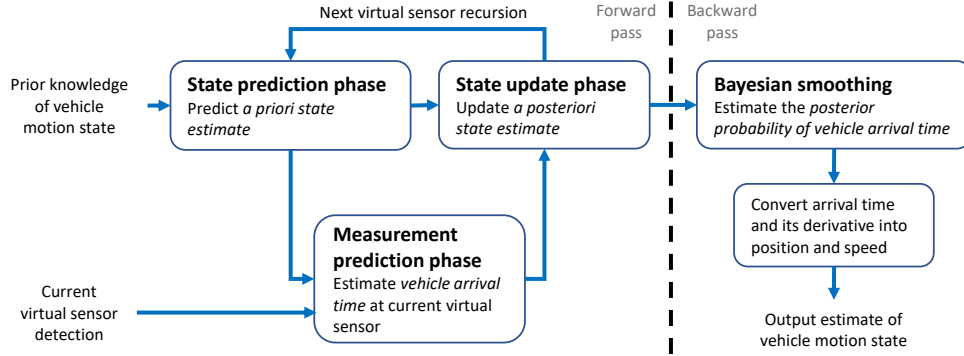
Next virtual sensor recursion

Forward pass

Backward pass

Prior knowledge of vehicle motion state

State prediction phase
Predict a priori state estimate

State update phase
Update a posteriori state estimate

Bayesian smoothing
Estimate the posterior probability of vehicle arrival time

Convert arrival time and its derivative into position and speed

Measurement prediction phase
Estimate vehicle arrival time at current virtual sensor

Current virtual sensor detection

Output estimate of vehicle motion state